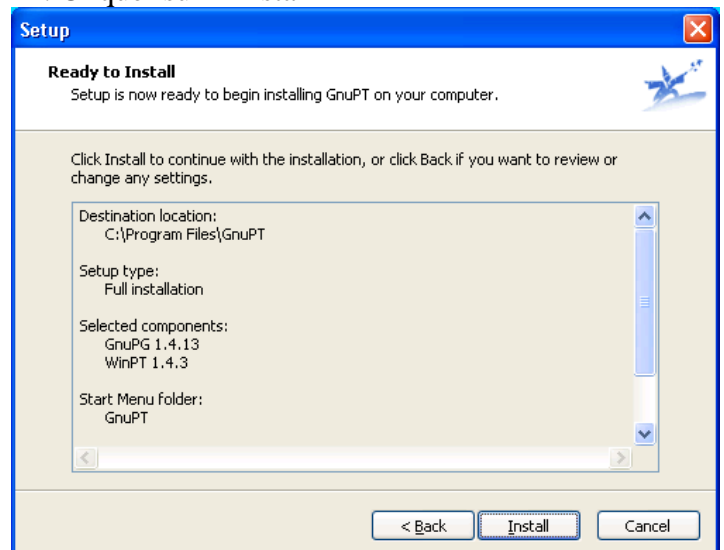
Setup

Ready to Install
Setup is now ready to begin installing GnuPT on your computer.

Click Install to continue with the installation, or click Back if you want to review or change any settings.

Destination location:
C:\Program Files\GnuPT

Setup type:
Full installation

Selected components:
GnuPG 1.4.13
WinPT 1.4.3

Start Menu folder:
GnuPT

< Back
Install
Cancel